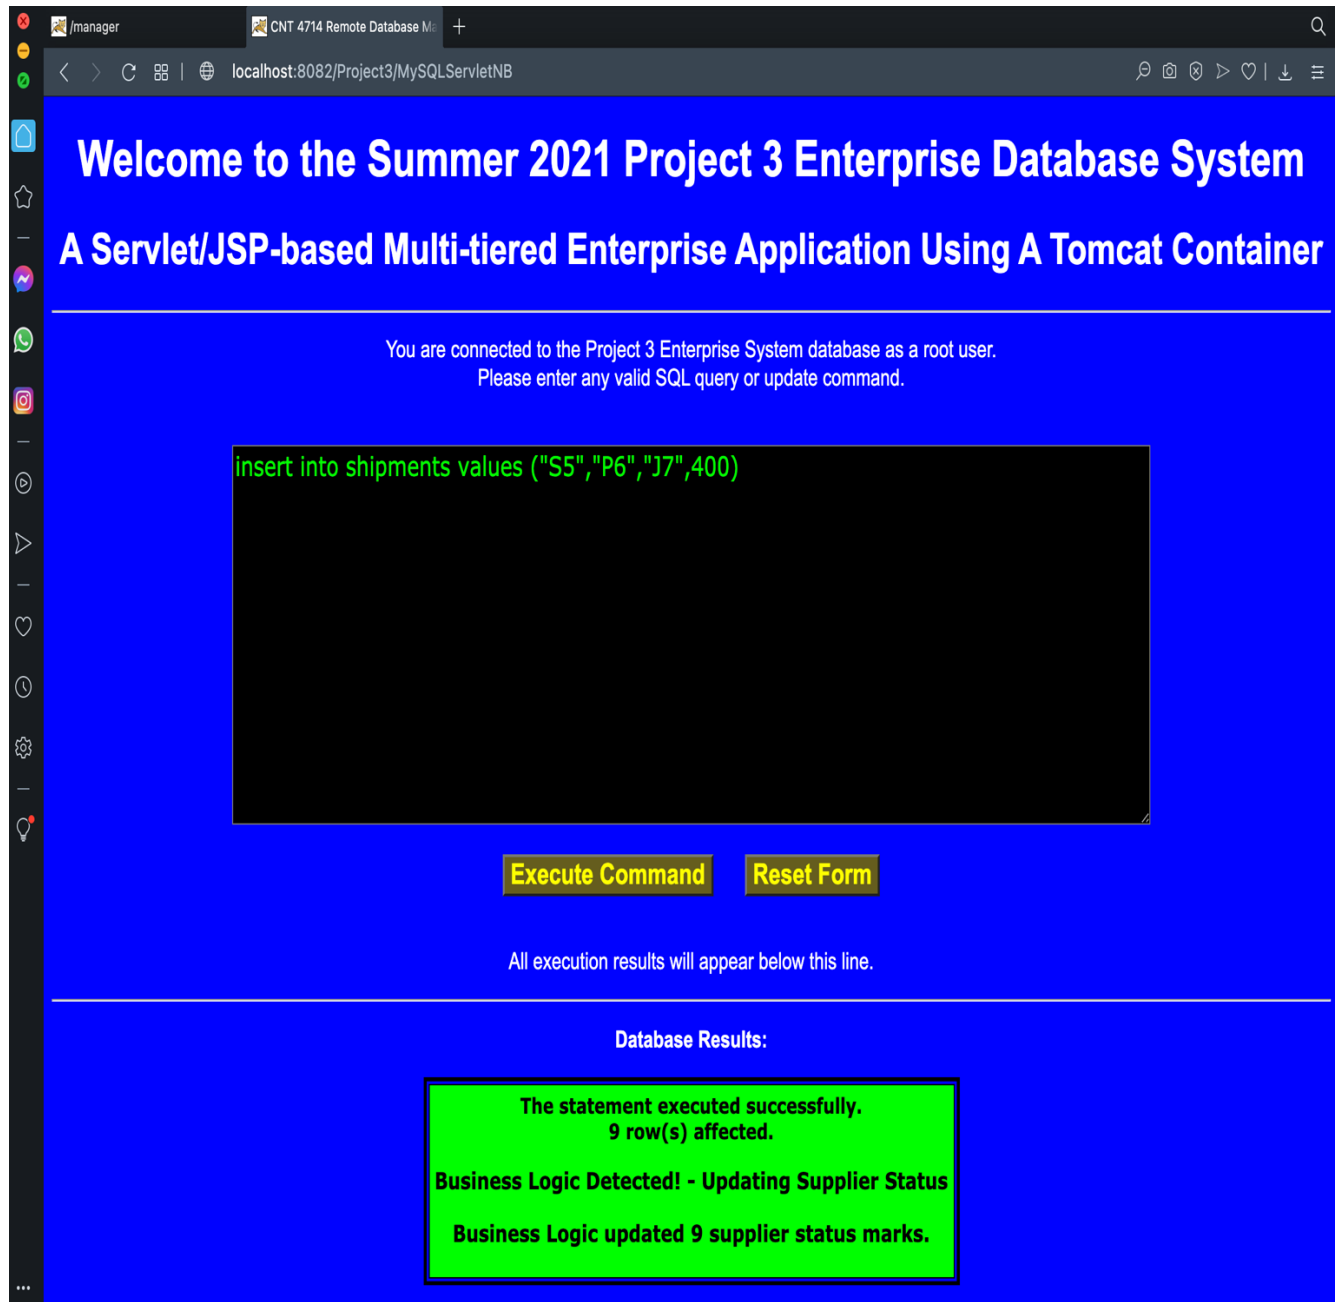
/manager

CNT 4714 Remote Database M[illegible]

localhost:8082/Project3/MySQLServletNB

Welcome to the Summer 2021 Project 3 Enterprise Database System

A Servlet/JSP-based Multi-tiered Enterprise Application Using A Tomcat Container

You are connected to the Project 3 Enterprise System database as a root user.
Please enter any valid SQL query or update command.

insert into shipments values ("S5","P6","J7",400)

Execute Command

Reset Form

All execution results will appear below this line.

Database Results:

The statement executed successfully.
9 row(s) affected.

Business Logic Detected! - Updating Supplier Status

Business Logic updated 9 supplier status marks.